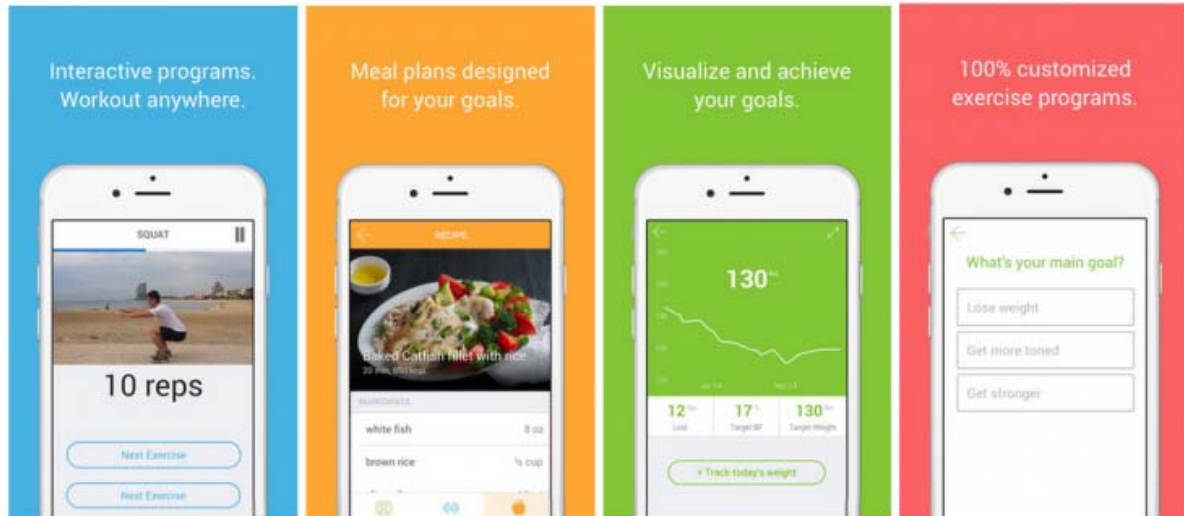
Interactive programs. Workout anywhere.

SQUAT

10 reps

Next Exercise

Next Exercise

Meal plans designed for your goals.

RECIPE

Baked Catfish fillet with rice

20 min, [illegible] kcal

INGREDIENTS

white fish 8 oz

brown rice ½ cup

Visualize and achieve your goals.

130 lbs

12 lbs Lost

17 % Target BF

130 lbs Target Weight

+ Track today's weight

100% customized exercise programs.

What's your main goal?

Lose weight

Get more toned

Get stronger